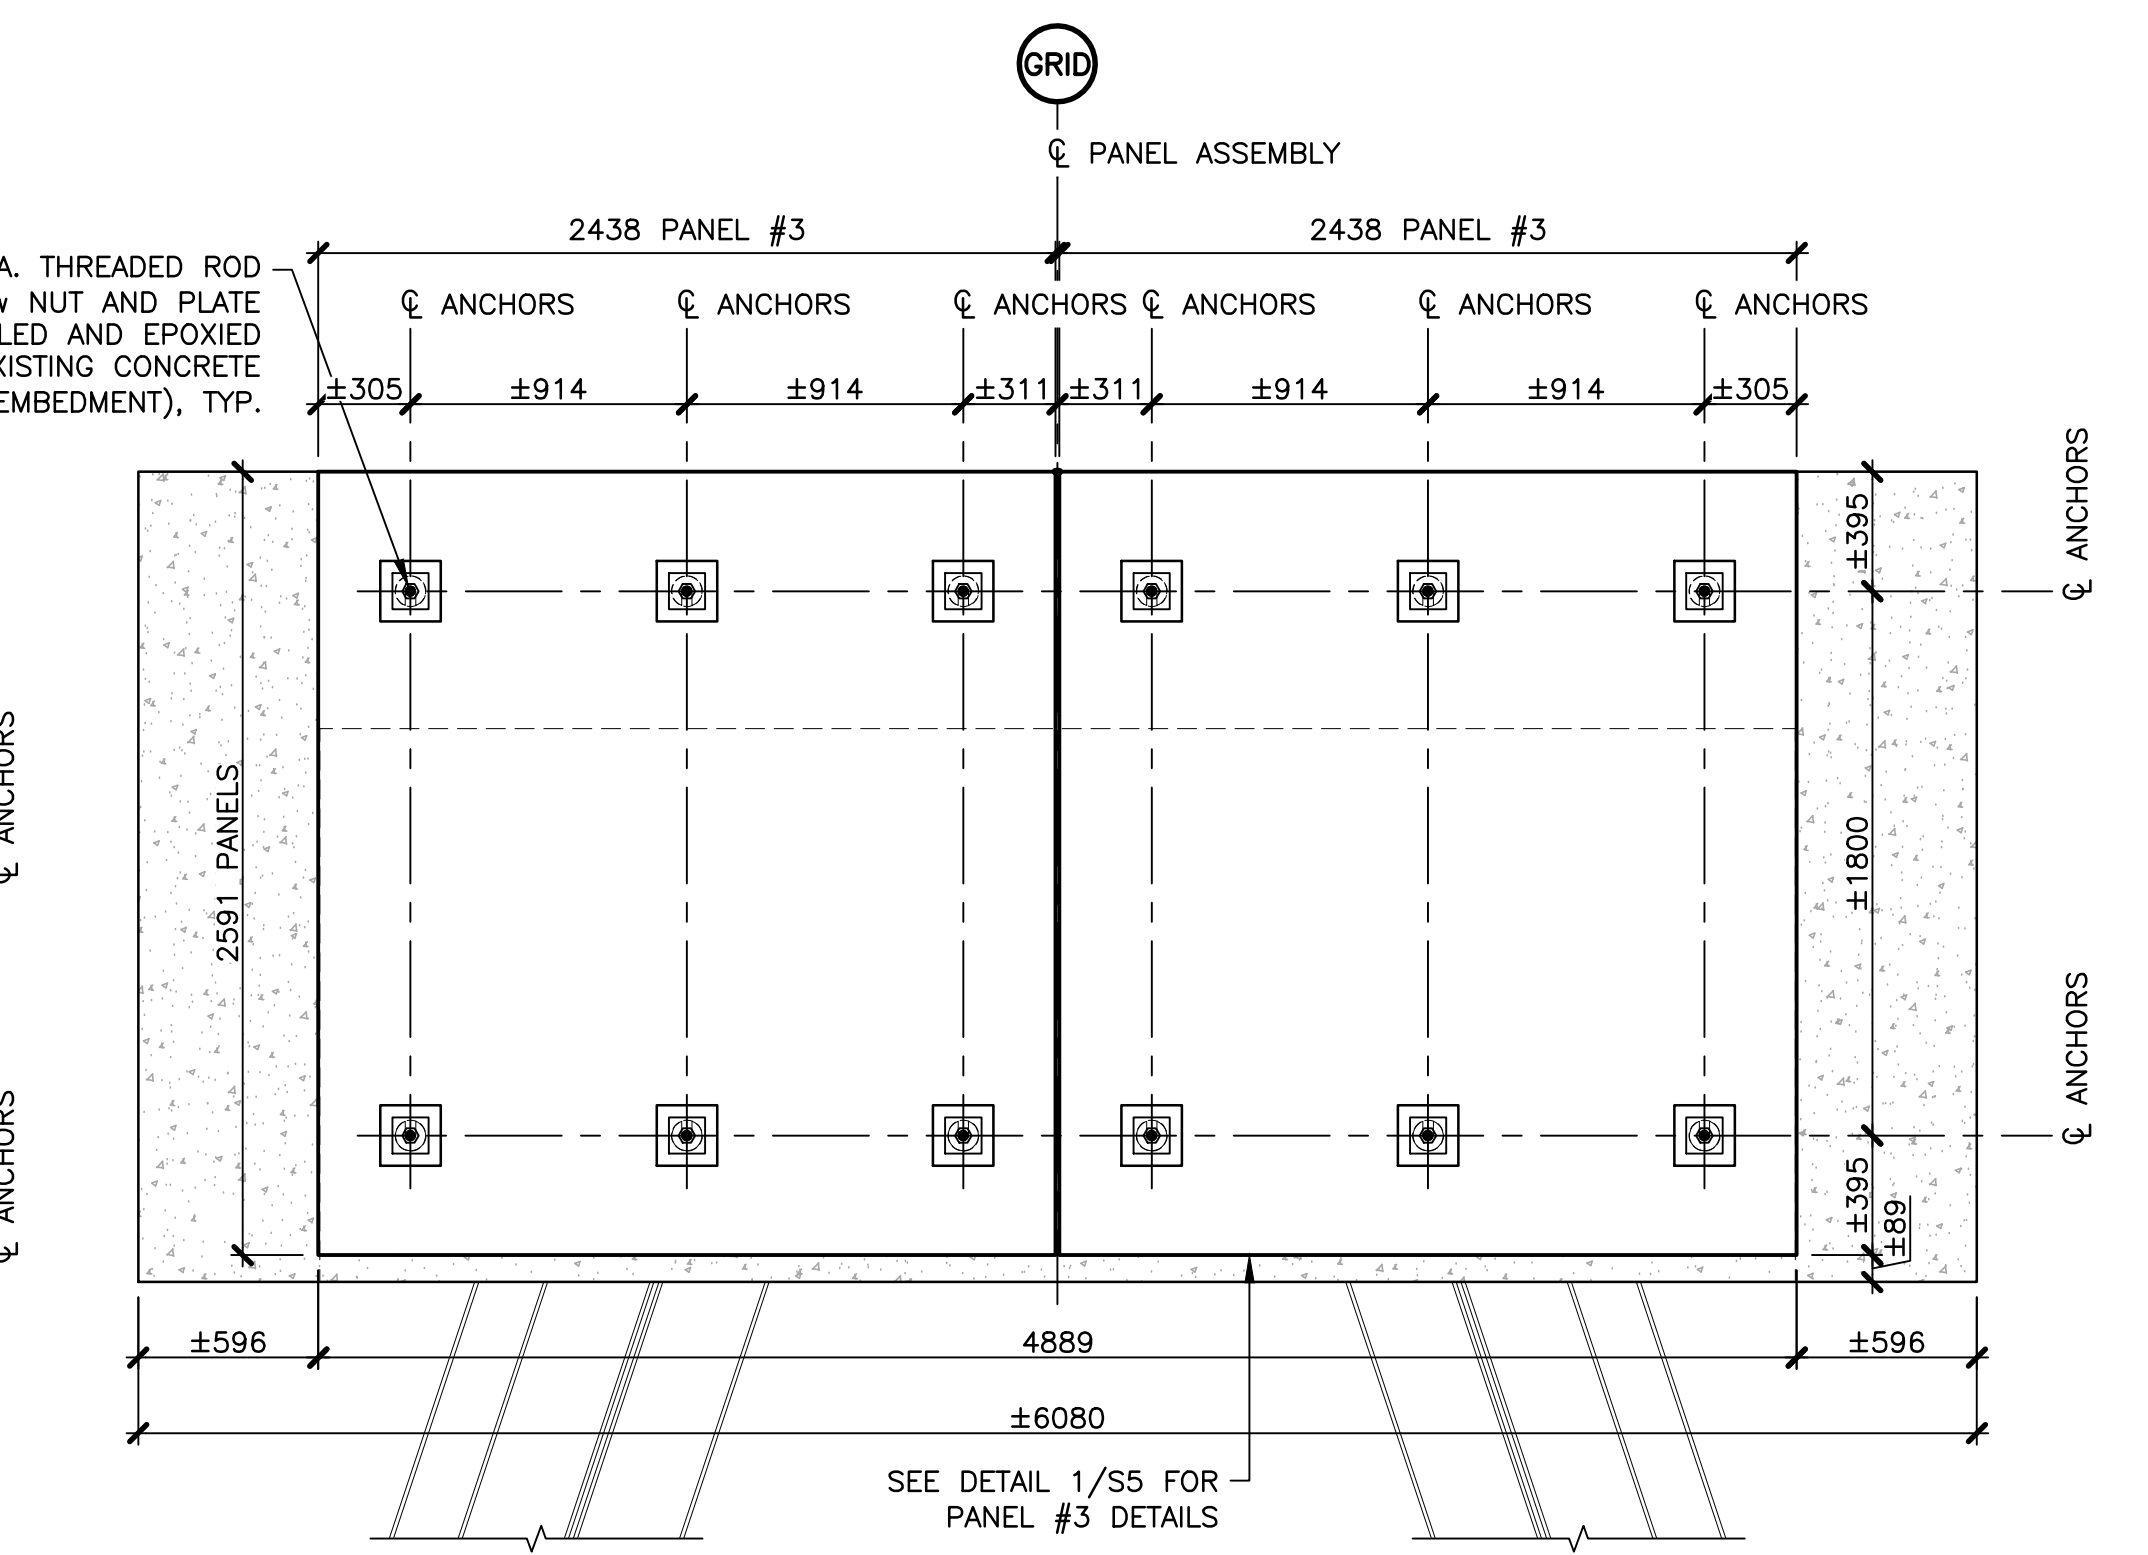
GRID

℄ PANEL ASSEMBLY

2438 PANEL #3

2438 PANEL #3

A. THREADED ROD
W NUT AND PLATE
LLED AND EPOXIED
XISTING CONCRETE
EMBEDMENT), TYP.

℄ ANCHORS ℄ ANCHORS ℄ ANCHORS ℄ ANCHORS ℄ ANCHORS ℄ ANCHORS

±305 ±914 ±914 ±311 ±311 ±914 ±914 ±305

℄ ANCHORS

±395

±1800

℄ ANCHORS

±395

±89

℄ ANCHORS

2591 PANELS

℄ ANCHORS

±596

4889

±596

±6080

SEE DETAIL 1/S5 FOR
PANEL #3 DETAILS